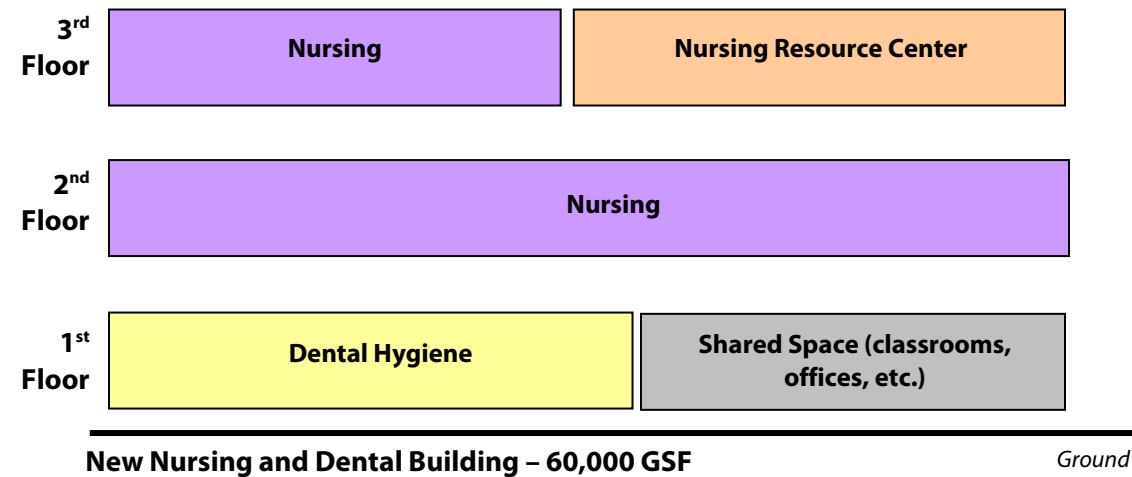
3$^{rd}$ Floor

Nursing

Nursing Resource Center

2$^{nd}$ Floor

Nursing

1$^{st}$ Floor

Dental Hygiene

Shared Space (classrooms, offices, etc.)

New Nursing and Dental Building – 60,000 GSF

Ground